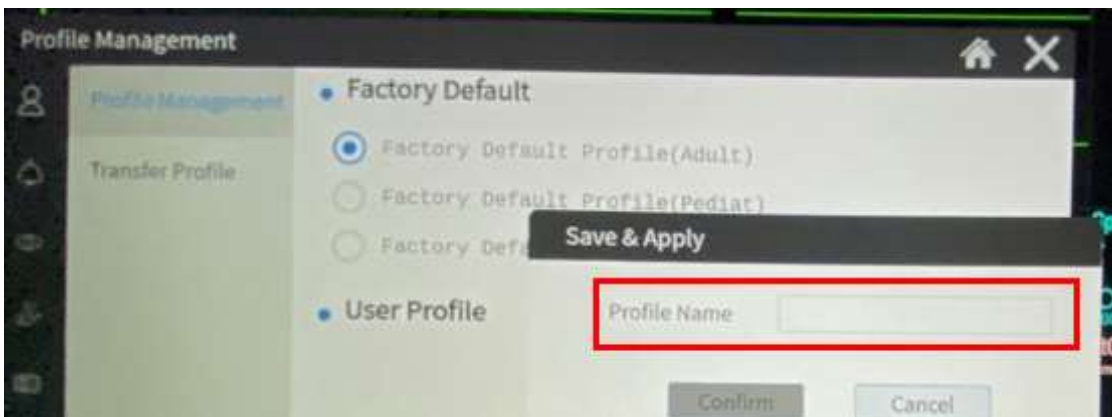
Profile Management

Profile Management

Transfer Profile

Factory Default

Factory Default Profile(Adult)

Factory Default Profile(Pediat)

Factory Def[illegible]

Save & Apply

User Profile

Profile Name

Confirm

Cancel